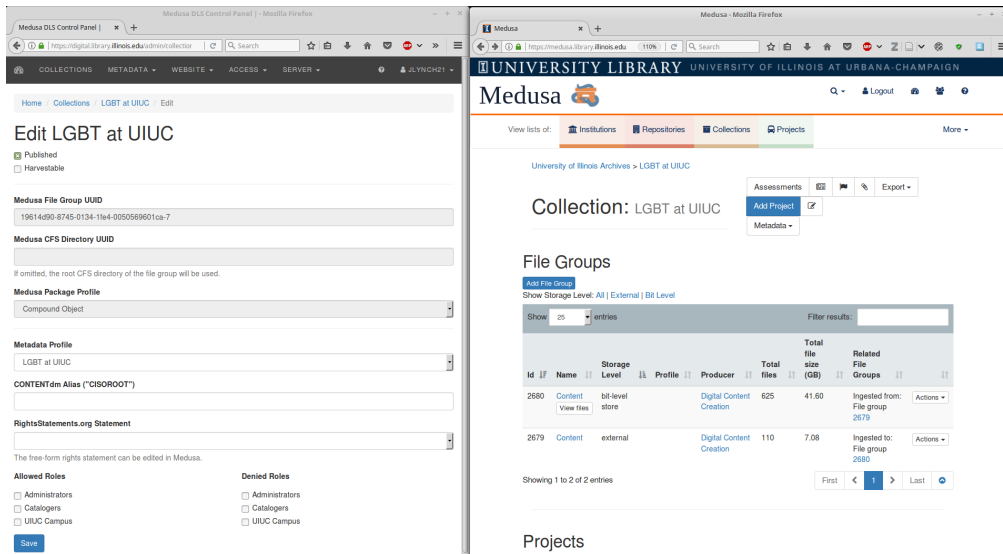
Medusa DLS Control Panel | - Mozilla Firefox

Medusa DLS Control Panel | ×  +

https://digital.library.illinois.edu/admin/collection

Search

COLLECTIONS ▾   METADATA ▾   WEBSITE ▾   ACCESS ▾   SERVER ▾   JLYNCH21 ▾

Home / Collections / LGBT at UIUC / Edit

Edit LGBT at UIUC

Published
Harvestable

Medusa File Group UUID

19614d90-8745-0134-1fe4-0050569601ca-7

Medusa CFS Directory UUID

If omitted, the root CFS directory of the file group will be used.

Medusa Package Profile

Compound Object

Metadata Profile

LGBT at UIUC

CONTENTdm Alias ("CISOROOT")

RightsStatements.org Statement

The free-form rights statement can be edited in Medusa.

Allowed Roles
Administrators
Catalogers
UIUC Campus

Denied Roles
Administrators
Catalogers
UIUC Campus

Save

Medusa - Mozilla Firefox

Medusa ×  +

https://medusa.library.illinois.edu   110%   Search

UNIVERSITY LIBRARY UNIVERSITY OF ILLINOIS AT URBANA-CHAMPAIGN

Medusa

Logout

View lists of: Institutions Repositories Collections Projects   More ▾

University of Illinois Archives > LGBT at UIUC

Assessments   Export ▾
Add Project
Metadata ▾

Collection: LGBT at UIUC

File Groups

Add File Group
Show Storage Level: All | External | Bit Level

Show 25 entries   Filter results:

| Id | Name | Storage Level | Profile | Producer | Total files | Total file size (GB) | Related File Groups | |
|---|---|---|---|---|---|---|---|---|
| 2680 | Content View files | bit-level store | | Digital Content Creation | 625 | 41.60 | Ingested from: File group 2679 | Actions ▾ |
| 2679 | Content | external | | Digital Content Creation | 110 | 7.08 | Ingested to: File group 2680 | Actions ▾ |

Showing 1 to 2 of 2 entries   First < 1 > Last

Projects